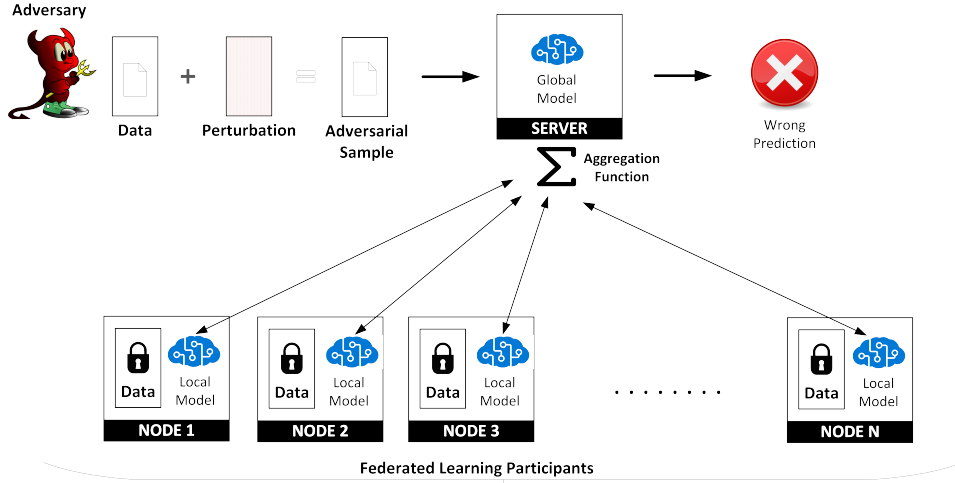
Adversary

Data + Perturbation = Adversarial Sample

Global Model

SERVER

Wrong Prediction

$\Sigma$ Aggregation Function

Data Local Model NODE 1

Data Local Model NODE 2

Data Local Model NODE 3

. . . . . . . .

Data Local Model NODE N

Federated Learning Participants